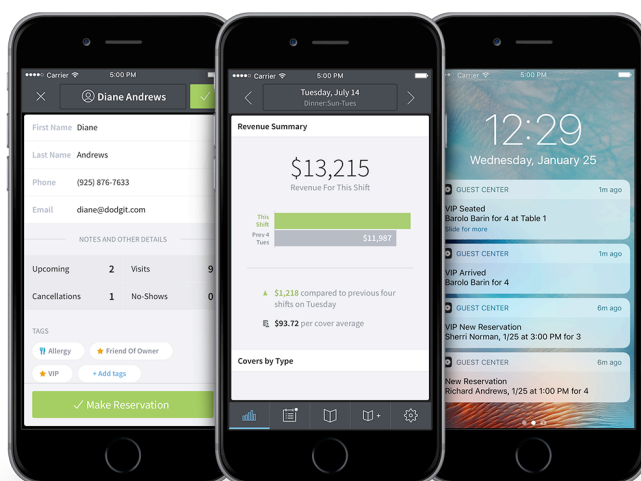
Carrier 5:00 PM
Diane Andrews
First Name Diane
Last Name Andrews
Phone (925) 876-7633
Email diane@dodgit.com
NOTES AND OTHER DETAILS
Upcoming 2 Visits 9
Cancellations 1 No-Shows 0
TAGS
Allergy
Friend Of Owner
VIP
+ Add tags
✓ Make Reservation

Carrier 5:00 PM
Tuesday, July 14
Dinner:Sun-Tues
Revenue Summary
$13,215
Revenue For This Shift
This Shift
Prev 4 Tues
$11,987
$1,218 compared to previous four shifts on Tuesday
$93.72 per cover average
Covers by Type

Carrier 5:00 PM
12:29
Wednesday, January 25
GUEST CENTER 1m ago
VIP Seated
Barolo Barin for 4 at Table 1
Slide for more
GUEST CENTER 1m ago
VIP Arrived
Barolo Barin for 4
GUEST CENTER 6m ago
VIP New Reservation
Sherri Norman, 1/25 at 3:00 PM for 3
GUEST CENTER 6m ago
New Reservation
Richard Andrews, 1/25 at 1:00 PM for 4